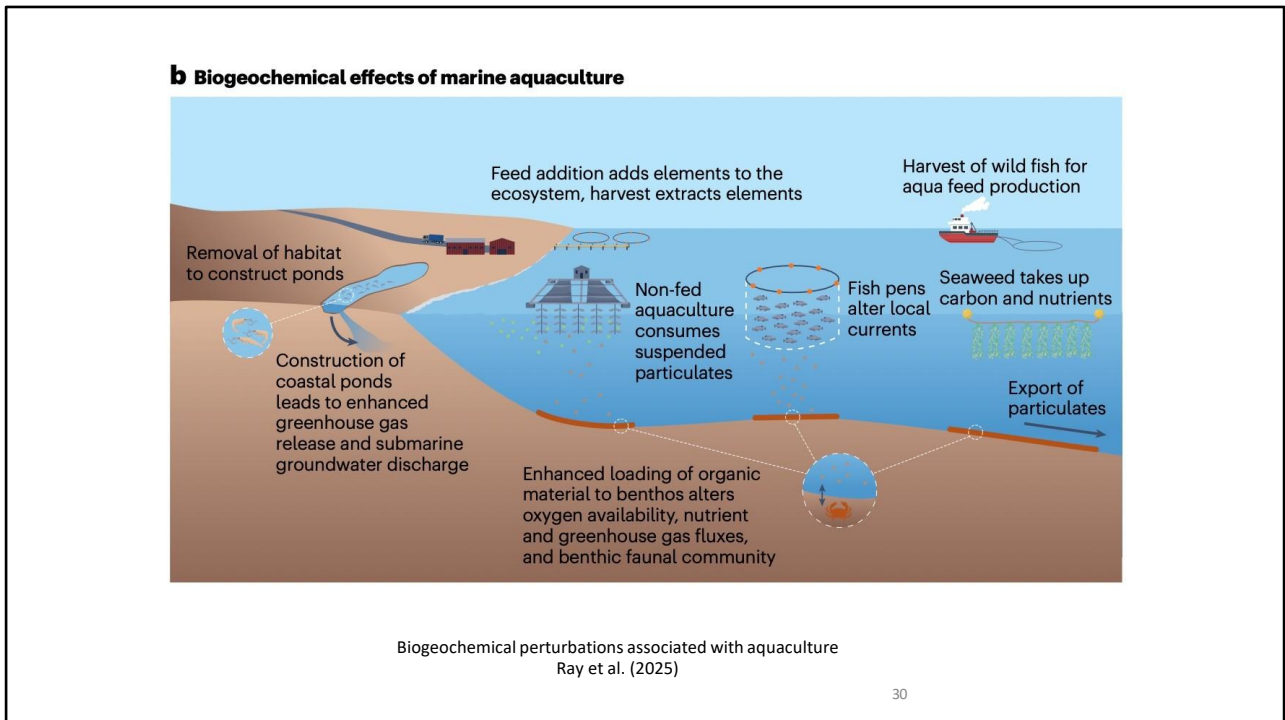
**b** **Biogeochemical effects of marine aquaculture**

Feed addition adds elements to the ecosystem, harvest extracts elements

Harvest of wild fish for aqua feed production

Removal of habitat to construct ponds

Non-fed aquaculture consumes suspended particulates

Fish pens alter local currents

Seaweed takes up carbon and nutrients

Construction of coastal ponds leads to enhanced greenhouse gas release and submarine groundwater discharge

Export of particulates

Enhanced loading of organic material to benthos alters oxygen availability, nutrient and greenhouse gas fluxes, and benthic faunal community

Biogeochemical perturbations associated with aquaculture
Ray et al. (2025)

30